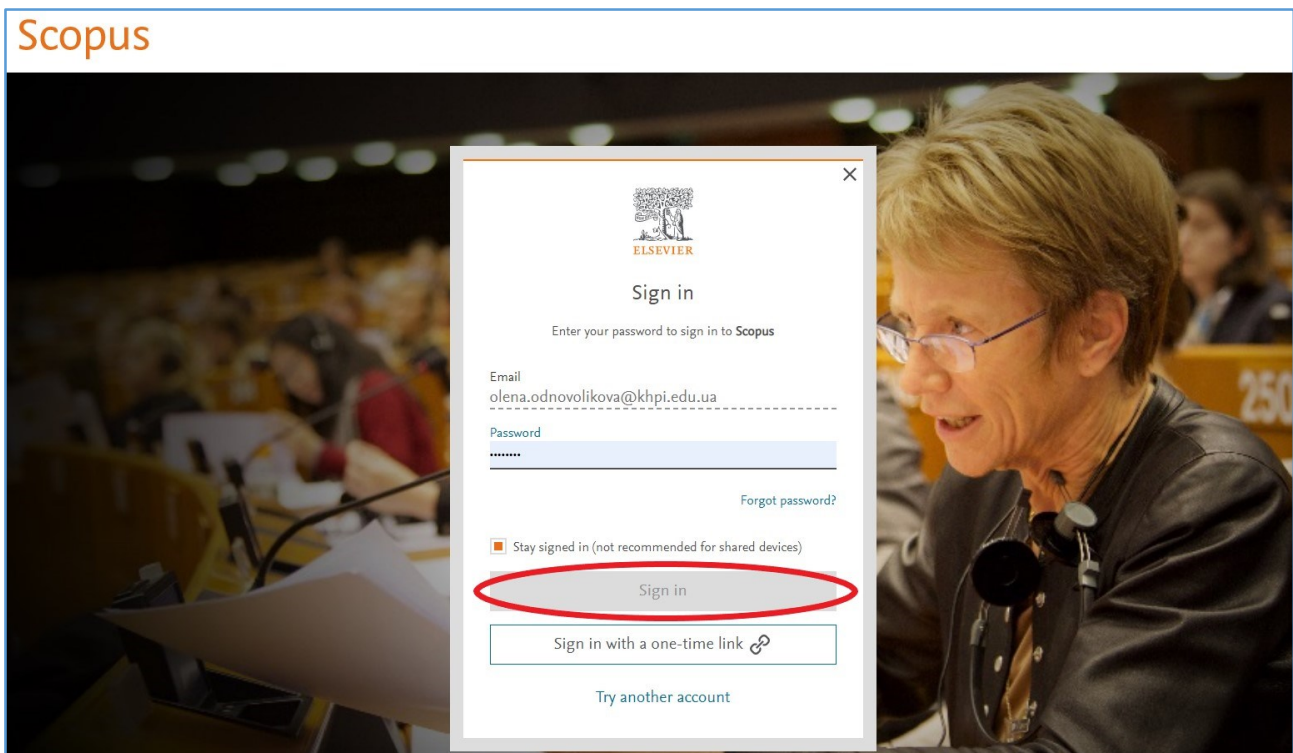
Scopus

×

ELSEVIER

Sign in

Enter your password to sign in to Scopus

Email
olena.odnovolikova@khpi.edu.ua

Password
••••••••

Forgot password?

Stay signed in (not recommended for shared devices)

Sign in

Sign in with a one-time link

Try another account

250